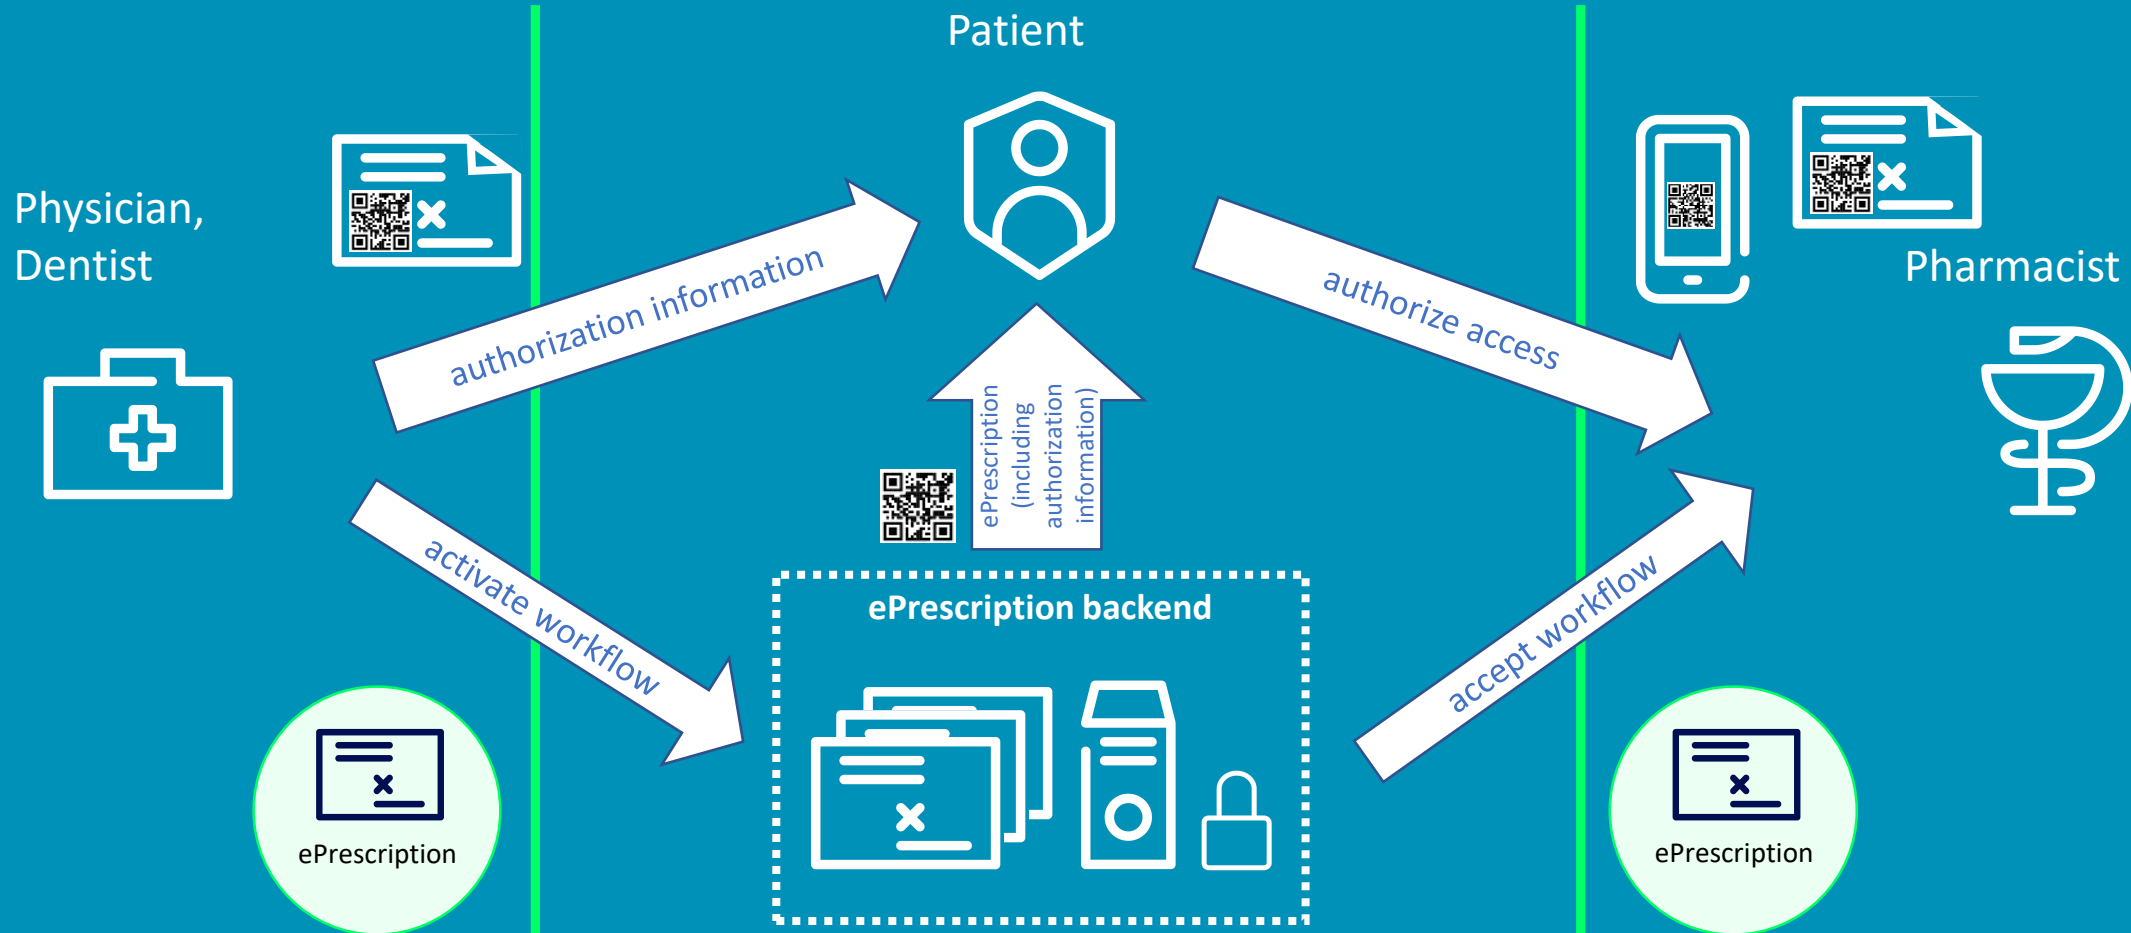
Patient

Physician, Dentist

authorization information

authorize access

Pharmacist

ePrescription (including authorization information)

activate workflow

accept workflow

ePrescription backend

ePrescription

ePrescription